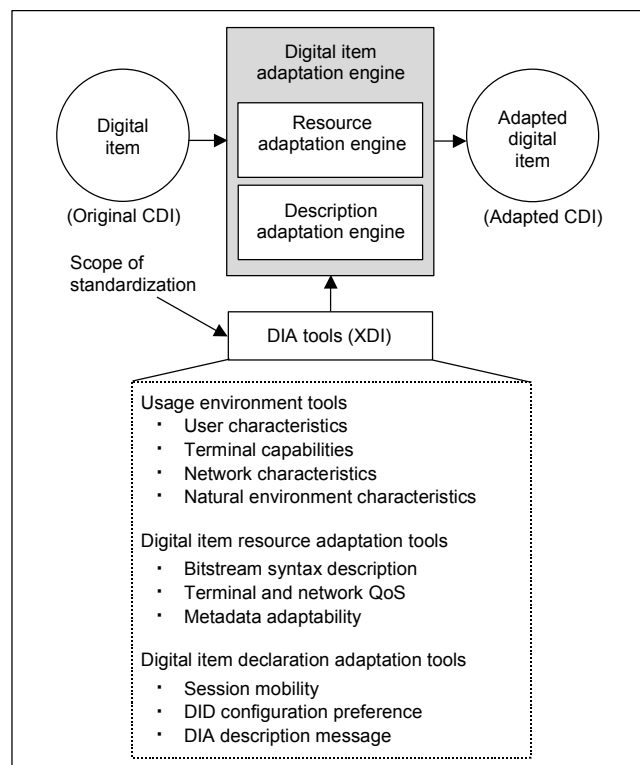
Digital item

(Original CDI)

Digital item adaptation engine

Resource adaptation engine

Description adaptation engine

Adapted digital item

(Adapted CDI)

Scope of standardization

DIA tools (XDI)

Usage environment tools
・ User characteristics
・ Terminal capabilities
・ Network characteristics
・ Natural environment characteristics

Digital item resource adaptation tools
・ Bitstream syntax description
・ Terminal and network QoS
・ Metadata adaptability

Digital item declaration adaptation tools
・ Session mobility
・ DID configuration preference
・ DIA description message